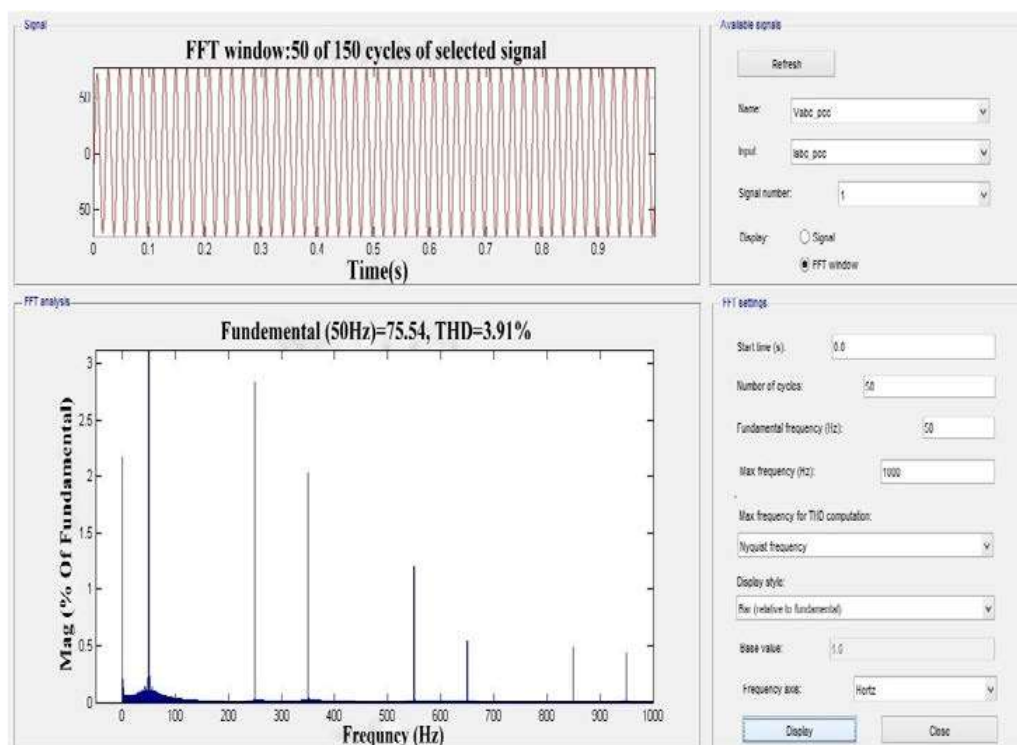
Signal

FFT window:50 of 150 cycles of selected signal

50
0
-50

0 0.1 0.2 0.3 0.4 0.5 0.6 0.7 0.8 0.9

Time(s)

Available signals

Refresh

Name: Vabc_pcc

Input: Iabc_pcc

Signal number: 1

Display: Signal FFT window

FFT analysis

Fundemental (50Hz)=75.54, THD=3.91%

Mag (% Of Fundamental)

3
2.5
2
1.5
1
0.5
0

0 100 200 300 400 500 600 700 800 900 1000

Frequncy (Hz)

FFT settings

Start time (s): 0.0

Number of cycles: 50

Fundamental frequency (Hz): 50

Max frequency (Hz): 1000

Max frequency for THD computation:

Nyquist frequency

Display style:

Bar (relative to fundamental)

Base value: 1.0

Frequency axis: Hertz

Display

Close